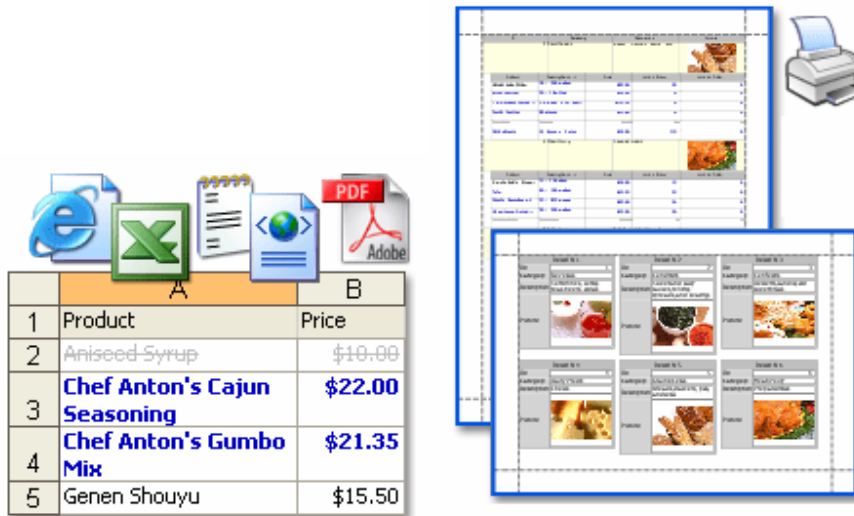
PDF

Adobe

| | A | B |
|---|---|---|
| 1 | Product | Price |
| 2 | Aniseed Syrup | $10.00 |
| 3 | Chef Anton's Cajun Seasoning | $22.00 |
| 4 | Chef Anton's Gumbo Mix | $21.35 |
| 5 | Genen Shouyu | $15.50 |